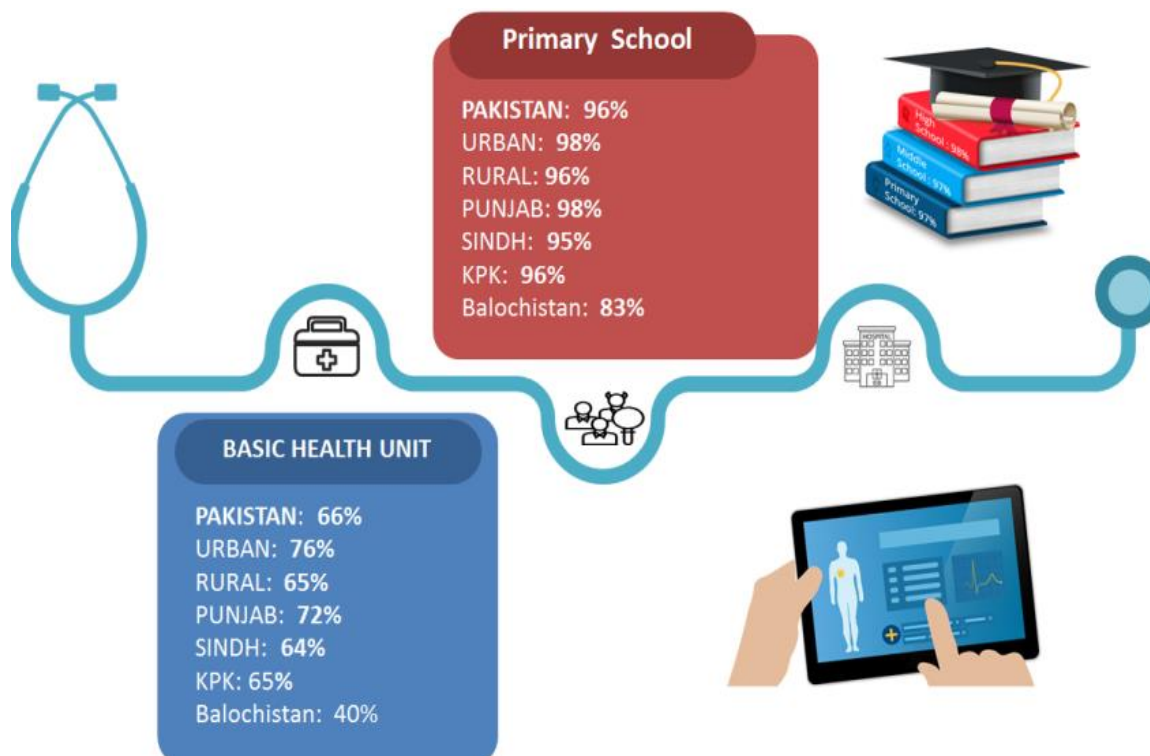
Primary School

PAKISTAN: 96%
URBAN: 98%
RURAL: 96%
PUNJAB: 98%
SINDH: 95%
KPK: 96%
Balochistan: 83%

High School: 98%
Middle School: 97%
Primary School: 97%

HOSPITAL

BASIC HEALTH UNIT

PAKISTAN: 66%
URBAN: 76%
RURAL: 65%
PUNJAB: 72%
SINDH: 64%
KPK: 65%
Balochistan: 40%